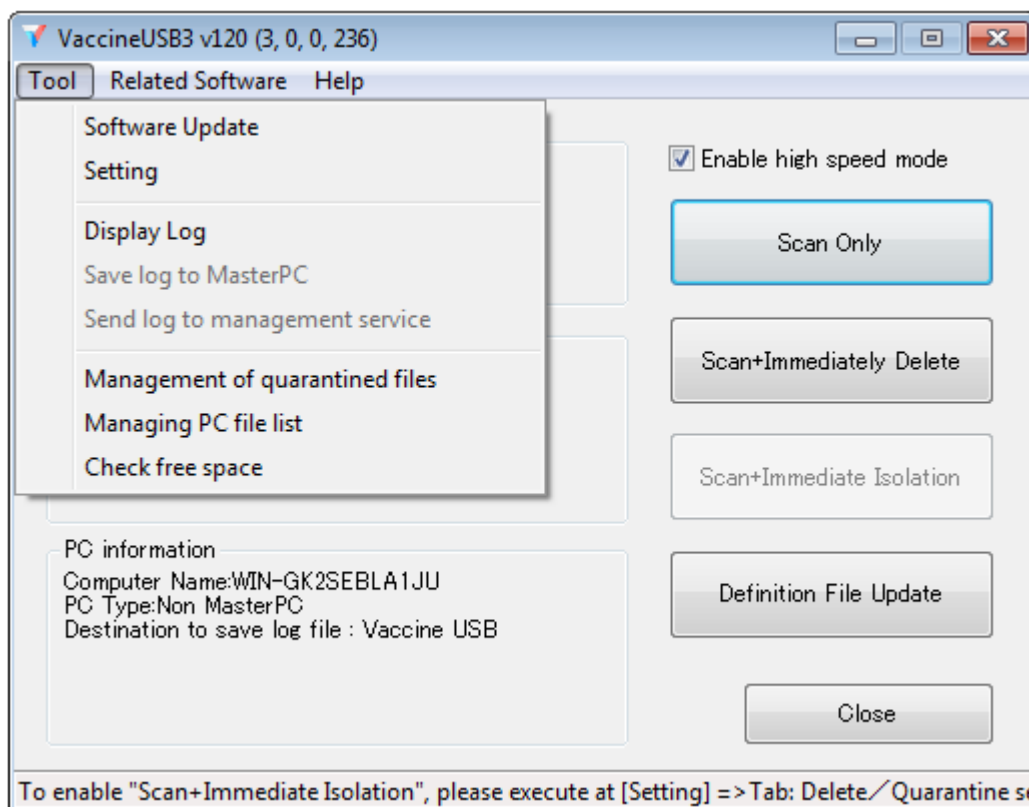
VaccineUSB3 v120 (3, 0, 0, 236)

Tool Related Software Help

Software Update
Setting
Display Log
Save log to MasterPC
Send log to management service
Management of quarantined files
Managing PC file list
Check free space

Enable high speed mode

Scan Only

Scan+Immediately Delete

Scan+Immediate Isolation

PC information
Computer Name:WIN-GK2SEBLA1JU
PC Type:Non MasterPC
Destination to save log file : Vaccine USB

Definition File Update

Close

To enable "Scan+Immediate Isolation", please execute at [Setting] => Tab: Delete／Quarantine s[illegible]